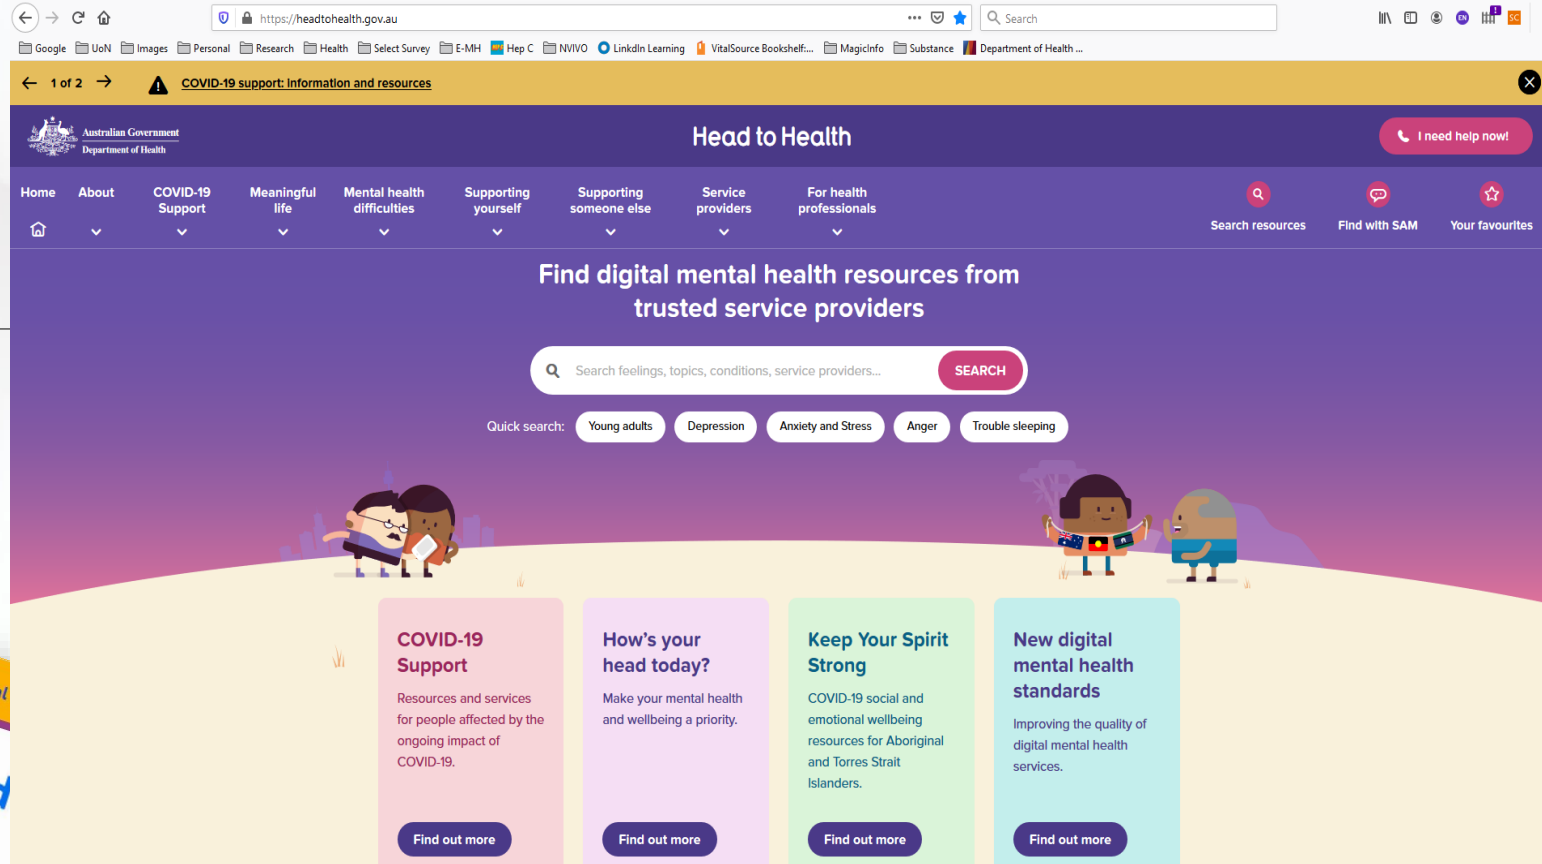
https://headtohealth.gov.au

Search

Google UoN Images Personal Research Health Select Survey E-MH Hep C NVIVO LinkedIn Learning VitalSource Bookshelf:... MagicInfo Substance Department of Health ...

1 of 2

COVID-19 support: Information and resources

Australian Government
Department of Health

Head to Health

I need help now!

Home About COVID-19 Support Meaningful life Mental health difficulties Supporting yourself Supporting someone else Service providers For health professionals

Search resources Find with SAM Your favourites

Find digital mental health resources from trusted service providers

Search feelings, topics, conditions, service providers...

SEARCH

Quick search: Young adults Depression Anxiety and Stress Anger Trouble sleeping

COVID-19 Support

Resources and services for people affected by the ongoing impact of COVID-19.

Find out more

How's your head today?

Make your mental health and wellbeing a priority.

Find out more

Keep Your Spirit Strong

COVID-19 social and emotional wellbeing resources for Aboriginal and Torres Strait Islanders.

Find out more

New digital mental health standards

Improving the quality of digital mental health services.

Find out more